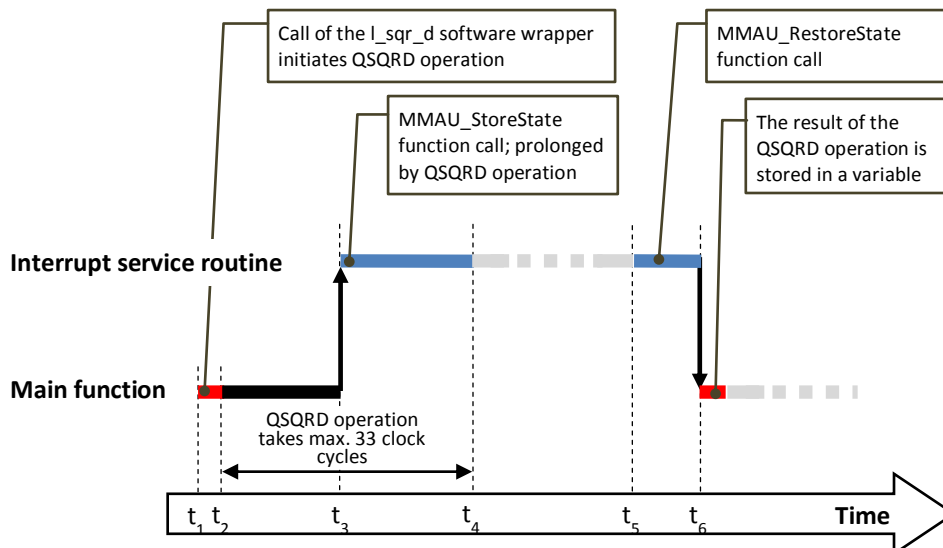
Call of the l_sqr_d software wrapper initiates QSQRD operation

MMAU_RestoreState function call

MMAU_StoreState function call; prolonged by QSQRD operation

The result of the QSQRD operation is stored in a variable

Interrupt service routine

Main function

QSQRD operation takes max. 33 clock cycles

$t_1$ $t_2$ $t_3$ $t_4$ $t_5$ $t_6$ Time